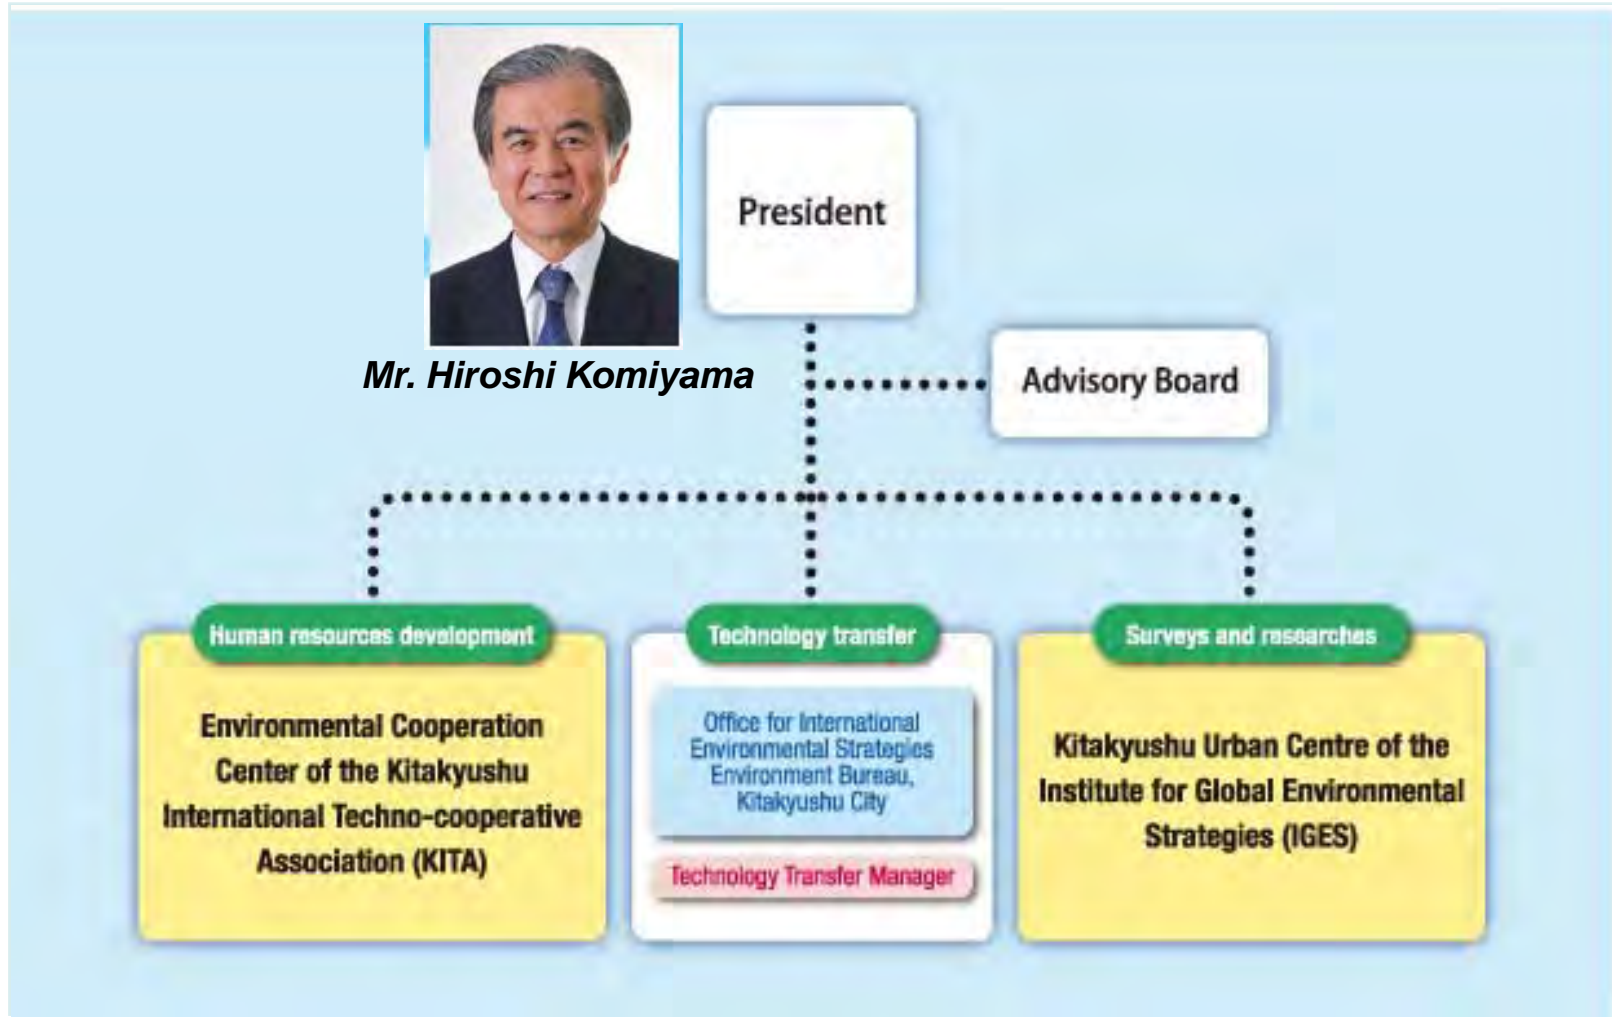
Mr. Hiroshi Komiyama

President

Advisory Board

Human resources development

Environmental Cooperation Center of the Kitakyushu International Techno-cooperative Association (KITA)

Technology transfer

Office for International Environmental Strategies Environment Bureau, Kitakyushu City

Technology Transfer Manager

Surveys and researches

Kitakyushu Urban Centre of the Institute for Global Environmental Strategies (IGES)